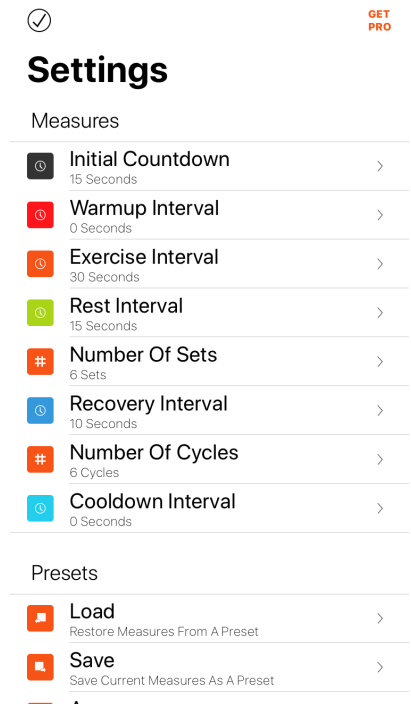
GET PRO

Settings

Measures

Initial Countdown
15 Seconds

Warmup Interval
0 Seconds

Exercise Interval
30 Seconds

Rest Interval
15 Seconds

Number Of Sets
6 Sets

Recovery Interval
10 Seconds

Number Of Cycles
6 Cycles

Cooldown Interval
0 Seconds

Presets

Load
Restore Measures From A Preset

Save
Save Current Measures As A Preset

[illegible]